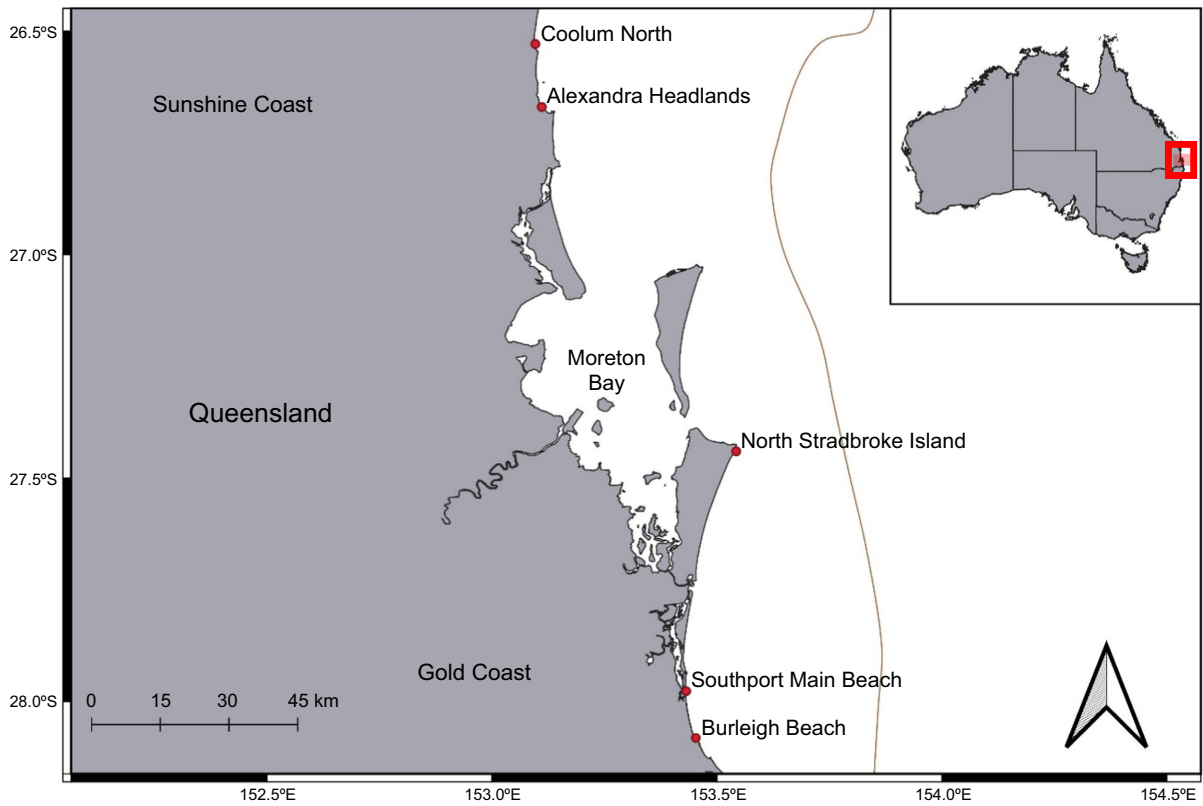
26.5ºS
27.0ºS
27.5ºS
28.0ºS

Coolum North
Sunshine Coast
Alexandra Headlands
Moreton Bay
Queensland
North Stradbroke Island
Gold Coast
Southport Main Beach
Burleigh Beach

0 15 30 45 km

152.5ºE
153.0ºE
153.5ºE
154.0ºE
154.5ºE